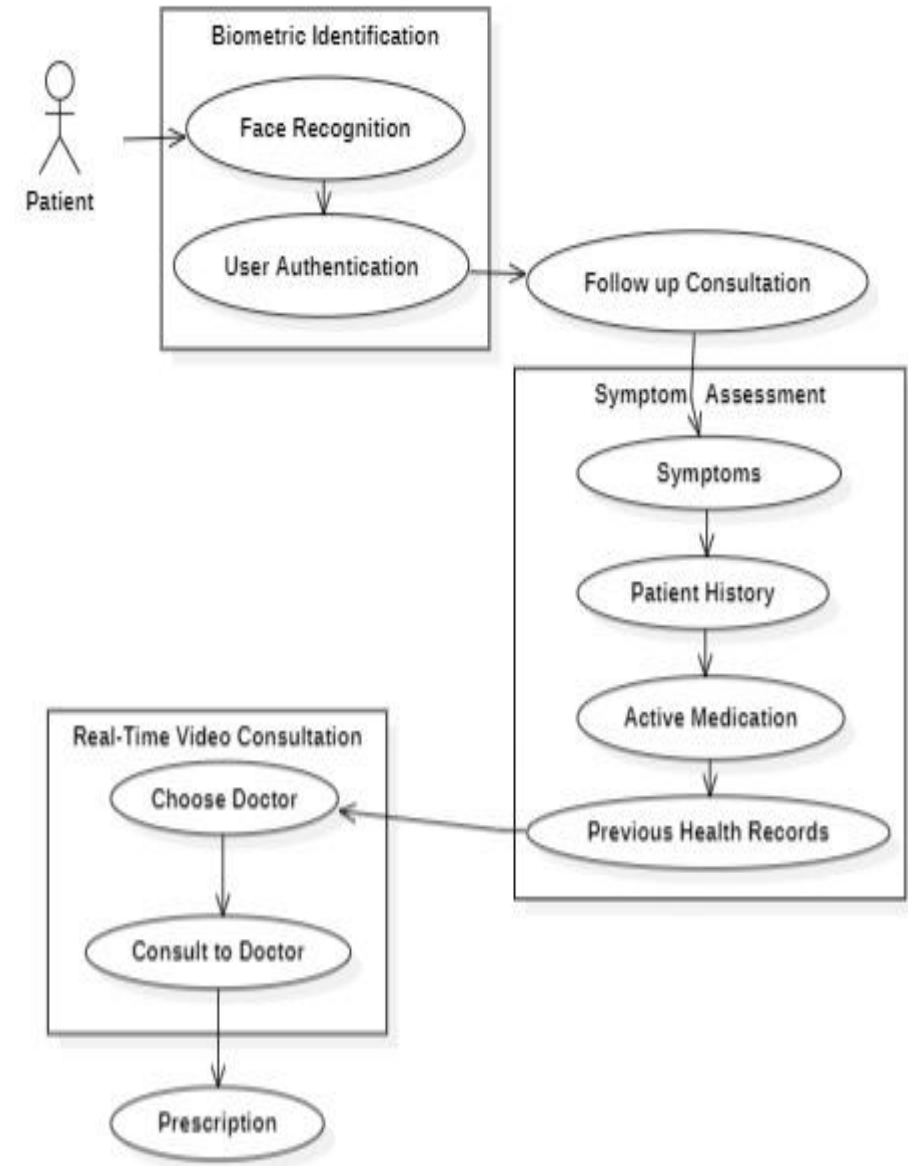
Biometric Identification

Patient

Face Recognition

User Authentication

Follow up Consultation

Symptom Assessment

Symptoms

Patient History

Active Medication

Previous Health Records

Real-Time Video Consultation

Choose Doctor

Consult to Doctor

Prescription